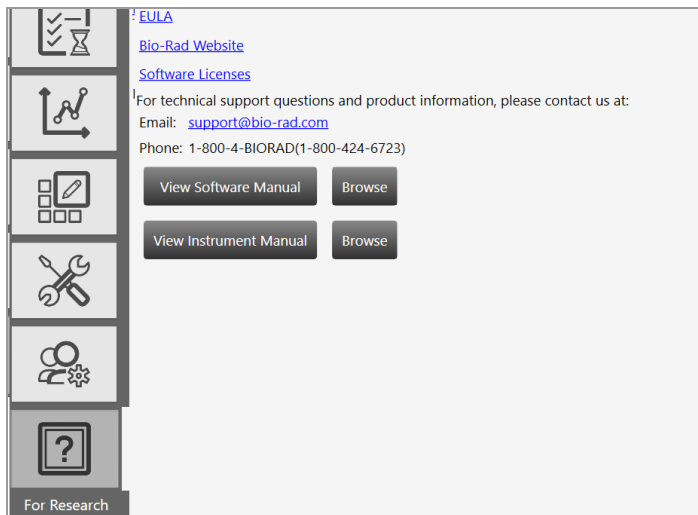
EULA

Bio-Rad Website

Software Licenses

For technical support questions and product information, please contact us at:

Email: support@bio-rad.com

Phone: 1-800-4-BIORAD(1-800-424-6723)

View Software Manual Browse

View Instrument Manual Browse

?

For Research